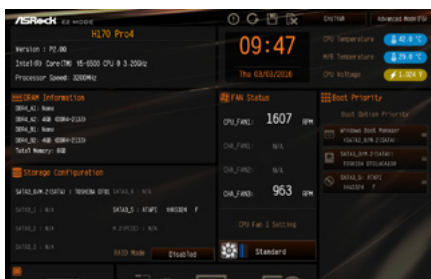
ASRock EZ MODE

English

Advanced Mode(F6)

H170 Pro4

Version : P2.00

Intel(R) Core(TM) i5-6500 CPU @ 3.20GHz

Processor Speed: 3200MHz

09:47

Thu 03/03/2016

CPU Temperature 42.0 °C

M/B Temperature 29.0 °C

CPU Voltage 1.024 V

DRAM Information

DDR4_A1: None

DDR4_A2: 4GB (DDR4-2133)

DDR4_B1: None

DDR4_B2: 4GB (DDR4-2133)

Total Memory: 8GB

FAN Status

CPU_FAN1: 1607 RPM

CHA_FAN1: N/A

CHA_FAN2: N/A

CHA_FAN3: 963 RPM

CPU Fan 1 Setting

Standard

Boot Priority

Boot Option Priority

Windows Boot Manager (SATA3_0:PM-2)(SATA)

SATA3_0:PM-2(SATA) TOSHIBA DT01ACA100

SATA3_5: ATAPI iHAS324 F

Storage Configuration

SATA3_0:PM-2(SATA) : TOSHIBA DT01

SATA3_4 : N/A

SATA3_1 : N/A

SATA3_5 : ATAPI iHAS324 F

SATA3_2 : N/A

SATA3_3 : N/A

RAID Mode Disabled